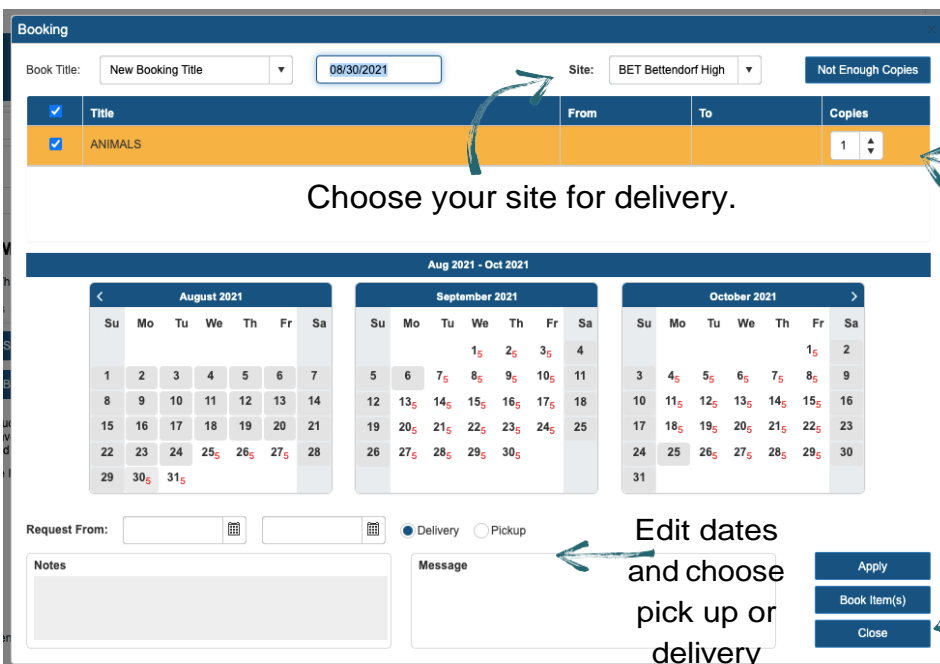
Booking

Book Title: New Booking Title 08/30/2021 Site: BET Bettendorf High Not Enough Copies

| ☑ | Title | From | To | Copies |
|---|---|---|---|---|
| ☑ | ANIMALS | | | 1 |

Choose your site for delivery.

Aug 2021 - Oct 2021

August 2021

| Su | Mo | Tu | We | Th | Fr | Sa |
|---|---|---|---|---|---|---|
| 1 | 2 | 3 | 4 | 5 | 6 | 7 |
| 8 | 9 | 10 | 11 | 12 | 13 | 14 |
| 15 | 16 | 17 | 18 | 19 | 20 | 21 |
| 22 | 23 | 24 | 25$_5$ | 26$_5$ | 27$_5$ | 28 |
| 29 | 30$_6$ | 31$_5$ | | | | |

September 2021

| Su | Mo | Tu | We | Th | Fr | Sa |
|---|---|---|---|---|---|---|
| | | | 1$_5$ | 2$_5$ | 3$_5$ | 4 |
| 5 | 6 | 7$_5$ | 8$_5$ | 9$_5$ | 10$_5$ | 11 |
| 12 | 13$_5$ | 14$_5$ | 15$_5$ | 16$_5$ | 17$_5$ | 18 |
| 19 | 20$_5$ | 21$_5$ | 22$_5$ | 23$_5$ | 24$_5$ | 25 |
| 26 | 27$_5$ | 28$_5$ | 29$_5$ | 30$_5$ | | |

October 2021

| Su | Mo | Tu | We | Th | Fr | Sa |
|---|---|---|---|---|---|---|
| | | | | | 1$_5$ | 2 |
| 3 | 4$_5$ | 5$_5$ | 6$_5$ | 7$_5$ | 8$_5$ | 9 |
| 10 | 11$_5$ | 12$_5$ | 13$_5$ | 14$_5$ | 15$_5$ | 16 |
| 17 | 18$_5$ | 19$_5$ | 20$_5$ | 21$_5$ | 22$_5$ | 23 |
| 24 | 25 | 26$_5$ | 27$_5$ | 28$_5$ | 29$_5$ | 30 |
| 31 | | | | | | |

Request From: Delivery Pickup

Edit dates and choose pick up or delivery

Notes Message

Apply
Book Item(s)
Close